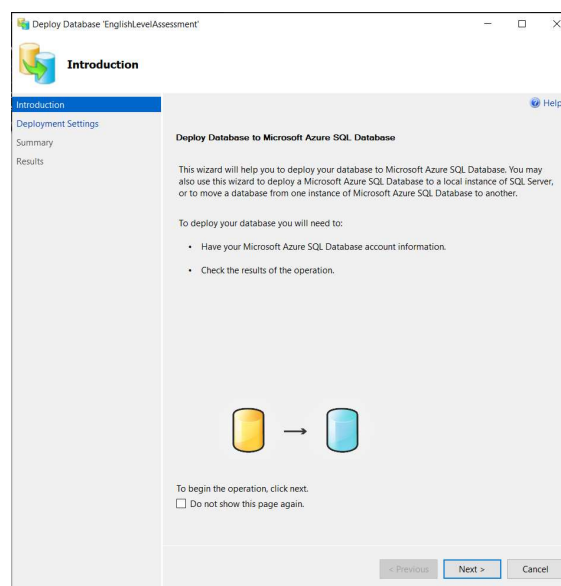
Deploy Database 'EnglishLevelAssessment'

Introduction

Introduction
Deployment Settings
Summary
Results

Help

Deploy Database to Microsoft Azure SQL Database

This wizard will help you to deploy your database to Microsoft Azure SQL Database. You may also use this wizard to deploy a Microsoft Azure SQL Database to a local instance of SQL Server, or to move a database from one instance of Microsoft Azure SQL Database to another.

To deploy your database you will need to:

• Have your Microsoft Azure SQL Database account information.

• Check the results of the operation.

To begin the operation, click next.
Do not show this page again.

< Previous
Next >
Cancel